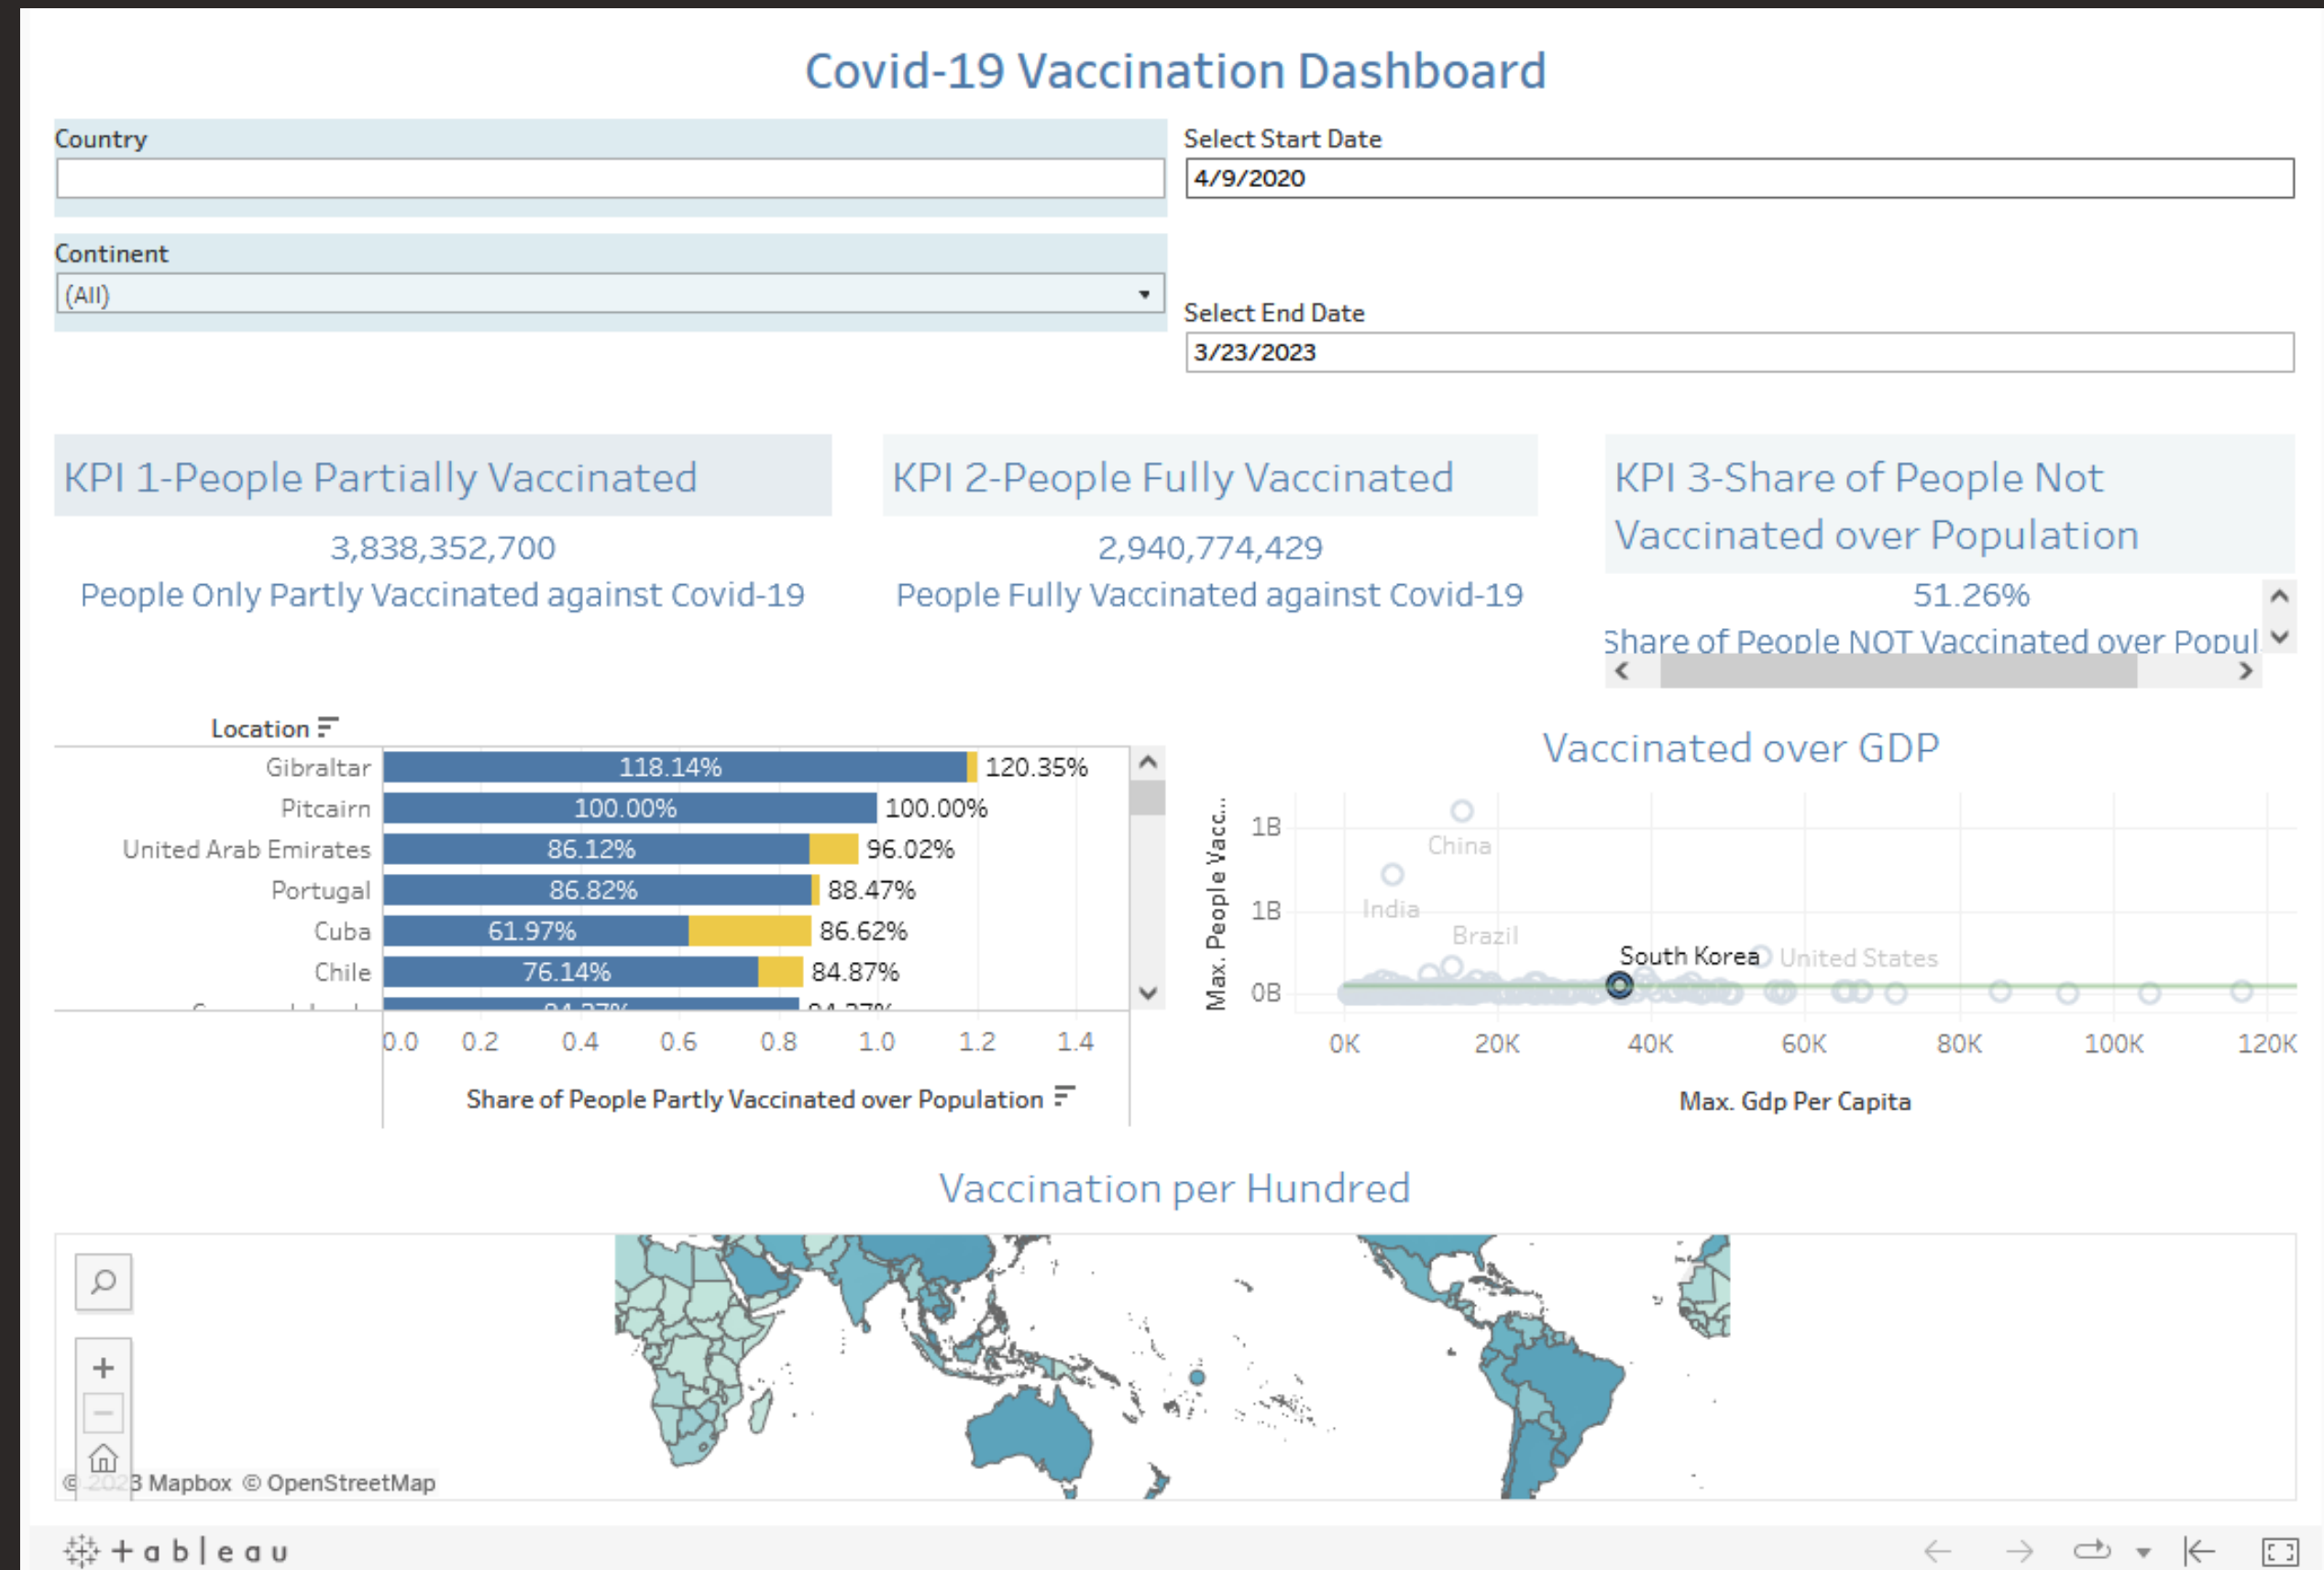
Covid-19 Vaccination Dashboard

Country

Select Start Date
4/9/2020

Continent
(All)

Select End Date
3/23/2023

KPI 1-People Partially Vaccinated
3,838,352,700
People Only Partly Vaccinated against Covid-19

KPI 2-People Fully Vaccinated
2,940,774,429
People Fully Vaccinated against Covid-19

KPI 3-Share of People Not Vaccinated over Population
51.26%
Share of People NOT Vaccinated over Popul

Location

| Location | Share | Total |
|---|---|---|
| Gibraltar | 118.14% | 120.35% |
| Pitcairn | 100.00% | 100.00% |
| United Arab Emirates | 86.12% | 96.02% |
| Portugal | 86.82% | 88.47% |
| Cuba | 61.97% | 86.62% |
| Chile | 76.14% | 84.87% |
| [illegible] | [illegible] | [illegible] |

0.0 0.2 0.4 0.6 0.8 1.0 1.2 1.4
Share of People Partly Vaccinated over Population

Vaccinated over GDP
Max. People Vacc...
1B
1B
0B
China
India
Brazil
South Korea
United States
0K 20K 40K 60K 80K 100K 120K
Max. Gdp Per Capita

Vaccination per Hundred

© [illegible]3 Mapbox © OpenStreetMap

+ a b | e a u